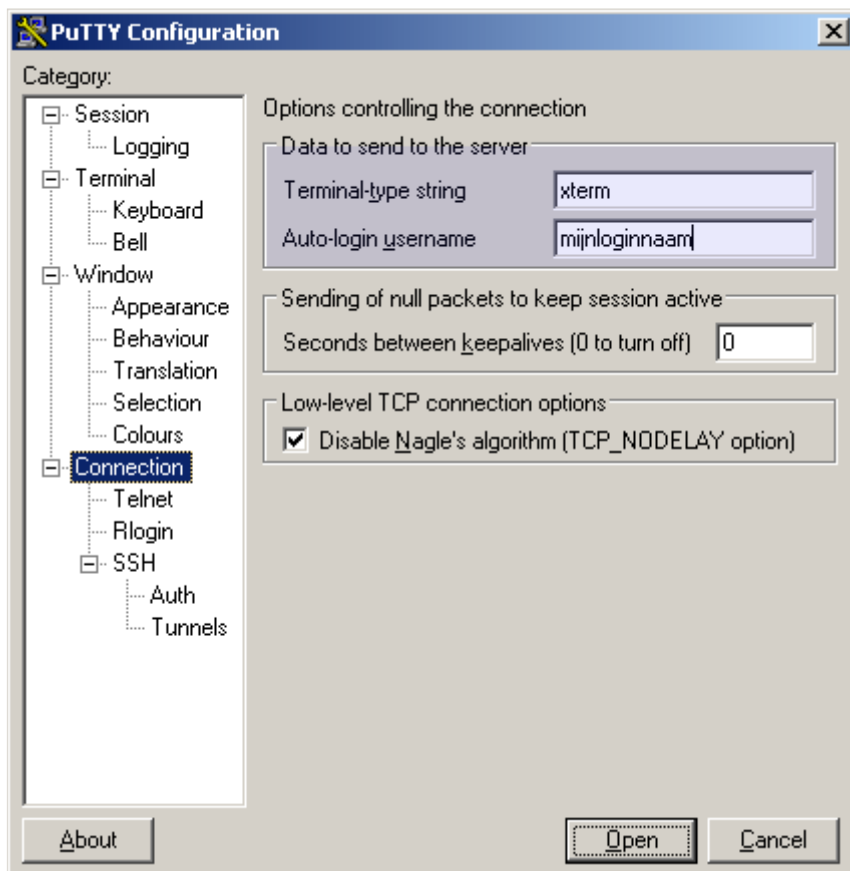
PuTTY Configuration

Category:

Session
Logging
Terminal
Keyboard
Bell
Window
Appearance
Behaviour
Translation
Selection
Colours
Connection
Telnet
Rlogin
SSH
Auth
Tunnels

Options controlling the connection

Data to send to the server

Terminal-type string
xterm

Auto-login username
mijnloginnaam

Sending of null packets to keep session active

Seconds between keepalives (0 to turn off)
0

Low-level TCP connection options

Disable Nagle's algorithm (TCP_NODELAY option)

About

Open

Cancel